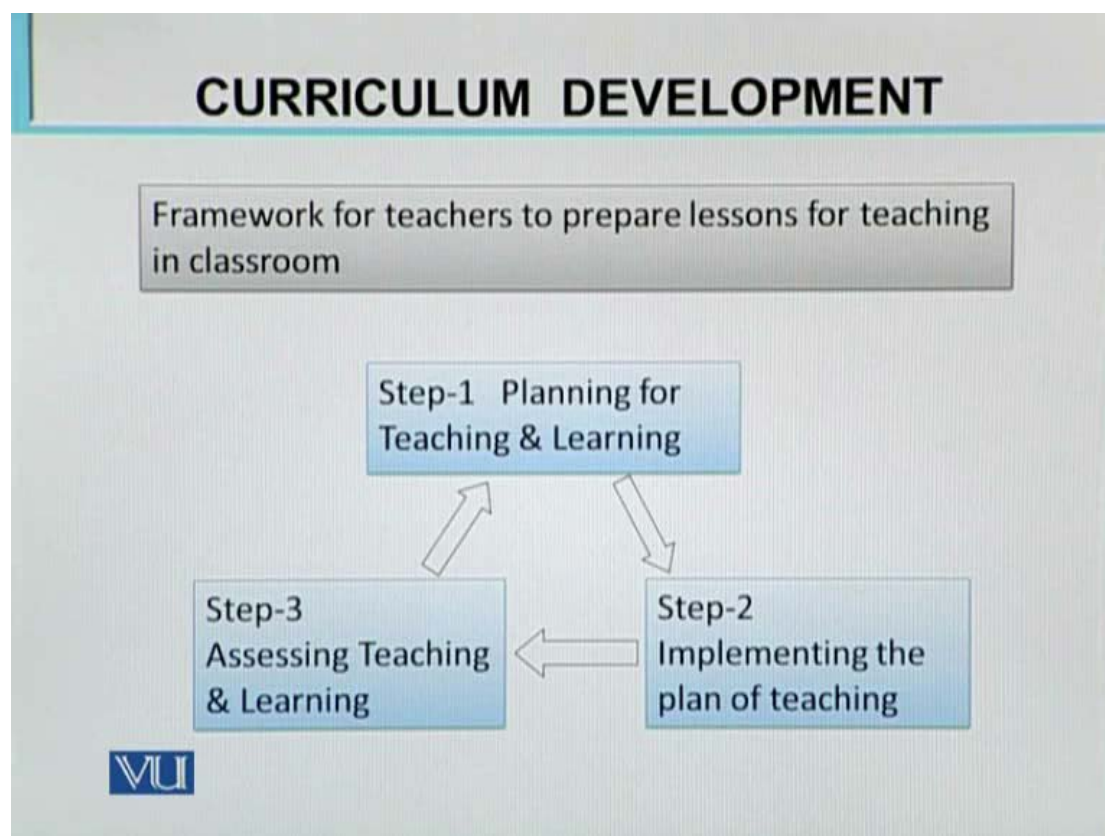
CURRICULUM DEVELOPMENT

Framework for teachers to prepare lessons for teaching in classroom

Step-1 Planning for Teaching & Learning

Step-2 Implementing the plan of teaching

Step-3 Assessing Teaching & Learning

VU